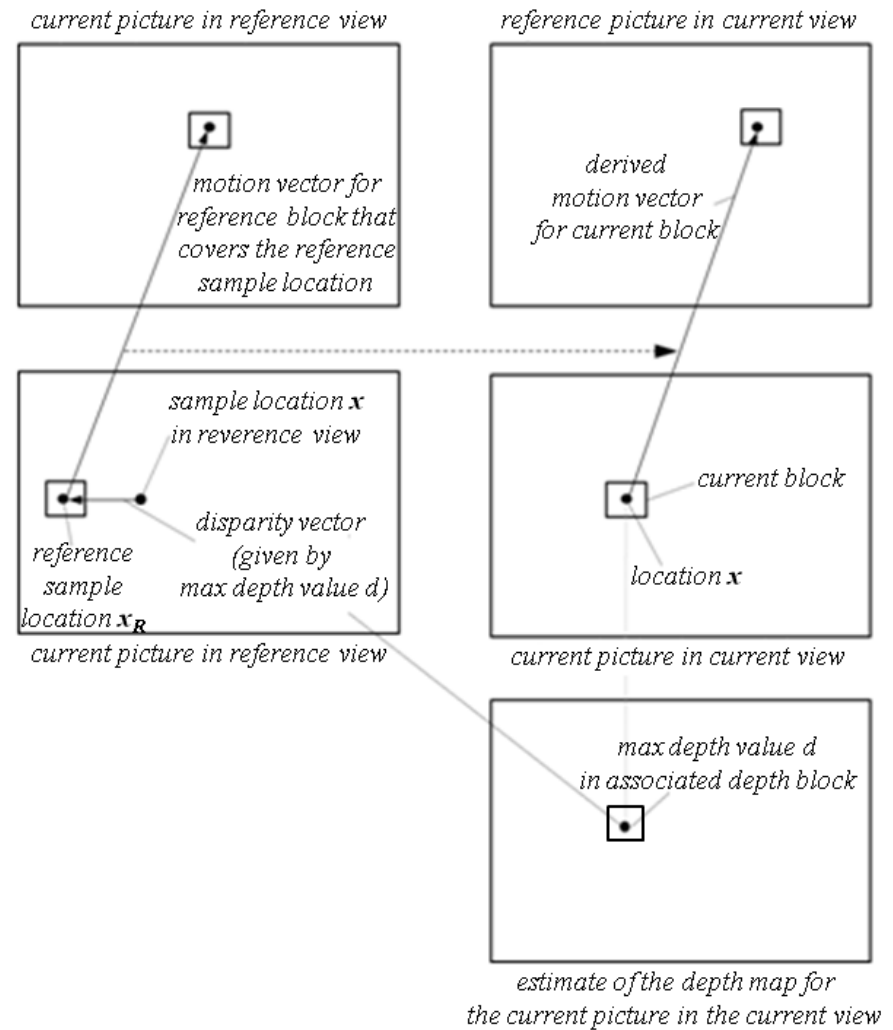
current picture in reference view

reference picture in current view

motion vector for reference block that covers the reference sample location

derived motion vector for current block

sample location $\boldsymbol{x}$ in reverence view

current block

disparity vector (given by max depth value d)

reference sample location $\boldsymbol{x_R}$

location $\boldsymbol{x}$

current picture in reference view

current picture in current view

max depth value d in associated depth block

estimate of the depth map for the current picture in the current view